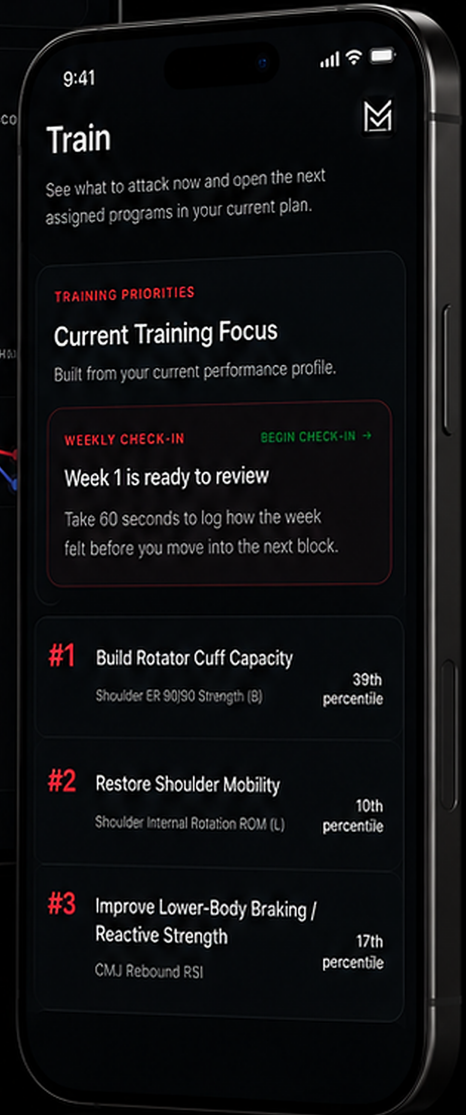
9:41

Train

See what to attack now and open the next assigned programs in your current plan.

TRAINING PRIORITIES

Current Training Focus

Built from your current performance profile.

WEEKLY CHECK-IN

BEGIN CHECK-IN →

Week 1 is ready to review

Take 60 seconds to log how the week felt before you move into the next block.

#1 Build Rotator Cuff Capacity

Shoulder ER 90|90 Strength (B)

39th percentile

#2 Restore Shoulder Mobility

Shoulder Internal Rotation ROM (L)

10th percentile

#3 Improve Lower-Body Braking / Reactive Strength

CMJ Rebound RSI

17th percentile